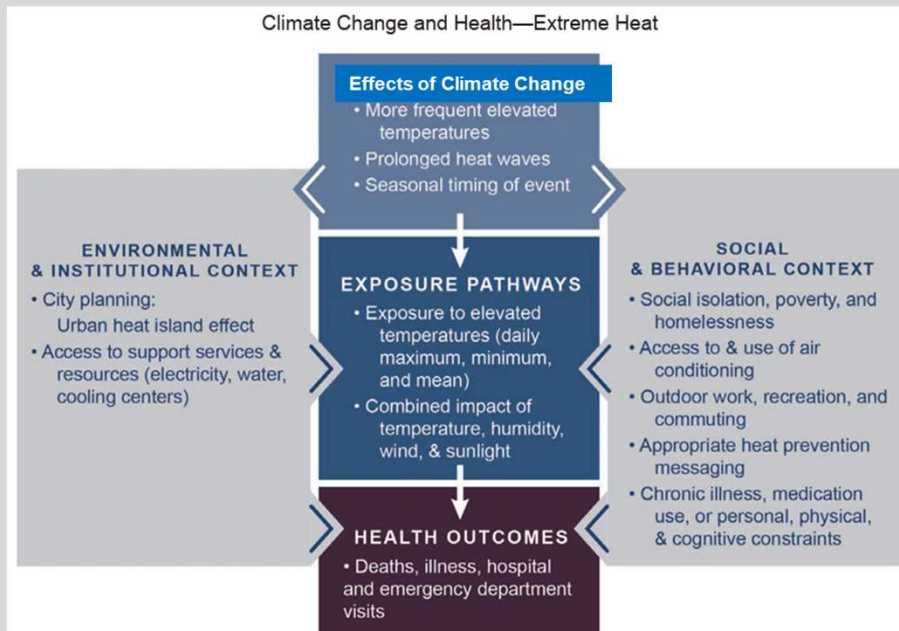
Climate Change and Health—Extreme Heat

Effects of Climate Change
• More frequent elevated temperatures
• Prolonged heat waves
• Seasonal timing of event

ENVIRONMENTAL & INSTITUTIONAL CONTEXT
• City planning: Urban heat island effect
• Access to support services & resources (electricity, water, cooling centers)

EXPOSURE PATHWAYS
• Exposure to elevated temperatures (daily maximum, minimum, and mean)
• Combined impact of temperature, humidity, wind, & sunlight

SOCIAL & BEHAVIORAL CONTEXT
• Social isolation, poverty, and homelessness
• Access to & use of air conditioning
• Outdoor work, recreation, and commuting
• Appropriate heat prevention messaging
• Chronic illness, medication use, or personal, physical, & cognitive constraints

HEALTH OUTCOMES
• Deaths, illness, hospital and emergency department visits